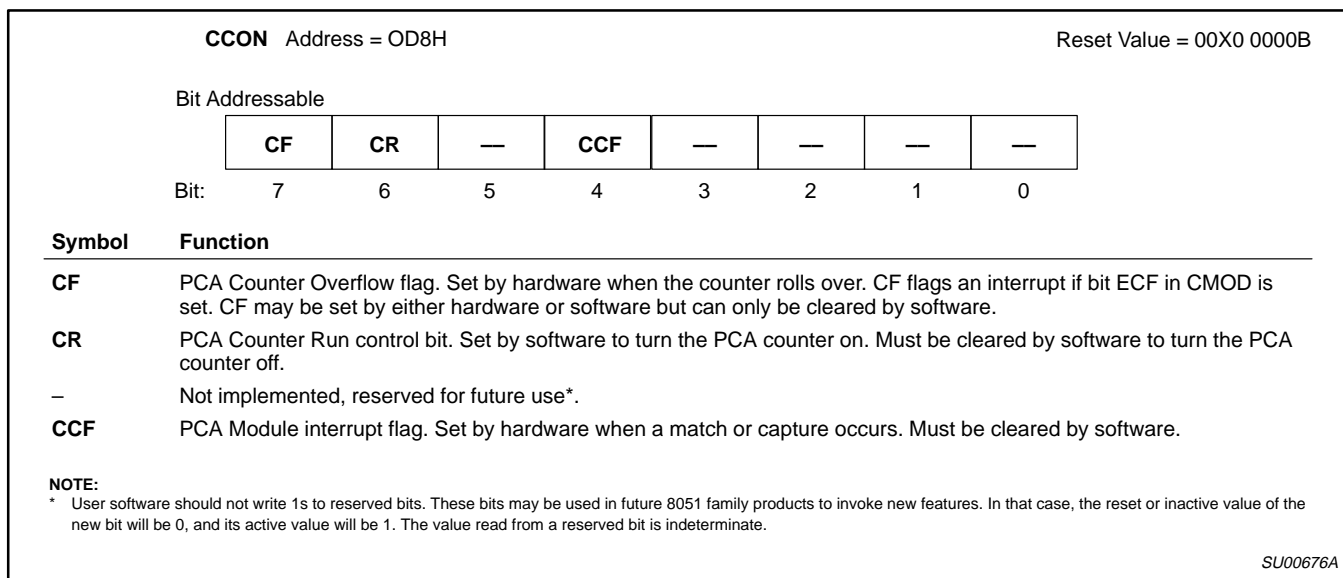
**CCON** Address = OD8H Reset Value = 00X0 0000B

Bit Addressable

| CF | CR | — | CCF | — | — | — | — |
|---|---|---|---|---|---|---|---|

Bit: 7 6 5 4 3 2 1 0

| Symbol | Function |
|---|---|
| CF | PCA Counter Overflow flag. Set by hardware when the counter rolls over. CF flags an interrupt if bit ECF in CMOD is set. CF may be set by either hardware or software but can only be cleared by software. |
| CR | PCA Counter Run control bit. Set by software to turn the PCA counter on. Must be cleared by software to turn the PCA counter off. |
| – | Not implemented, reserved for future use*. |
| CCF | PCA Module interrupt flag. Set by hardware when a match or capture occurs. Must be cleared by software. |

NOTE:
* User software should not write 1s to reserved bits. These bits may be used in future 8051 family products to invoke new features. In that case, the reset or inactive value of the new bit will be 0, and its active value will be 1. The value read from a reserved bit is indeterminate.

SU00676A